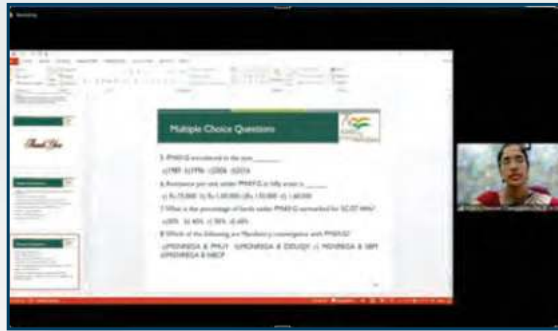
Multiple Choice Questions

5. PMAY-G introduced in the year________
a) 1985 b) 1996 c) 2006 d) 2016

6. Assistance per unit under PMAY-G in hilly areas is ______
a) Rs.75,000 b) Rs.1,00,000 c) Rs.1,20,000 d) 1,30,000

7. What is the percentage of funds under PMAY-G earmarked for SC/ST HHs?
a) 50% b) 40% c) 30% d) 60%

8. Which of the following are Mandatory convergence with PMAY-G?
a) MGNREGA & PMUY b) MGNREGA & DDUGJY c) MGNREGA & SBM d) MGNREGA & NBCP

Thank You